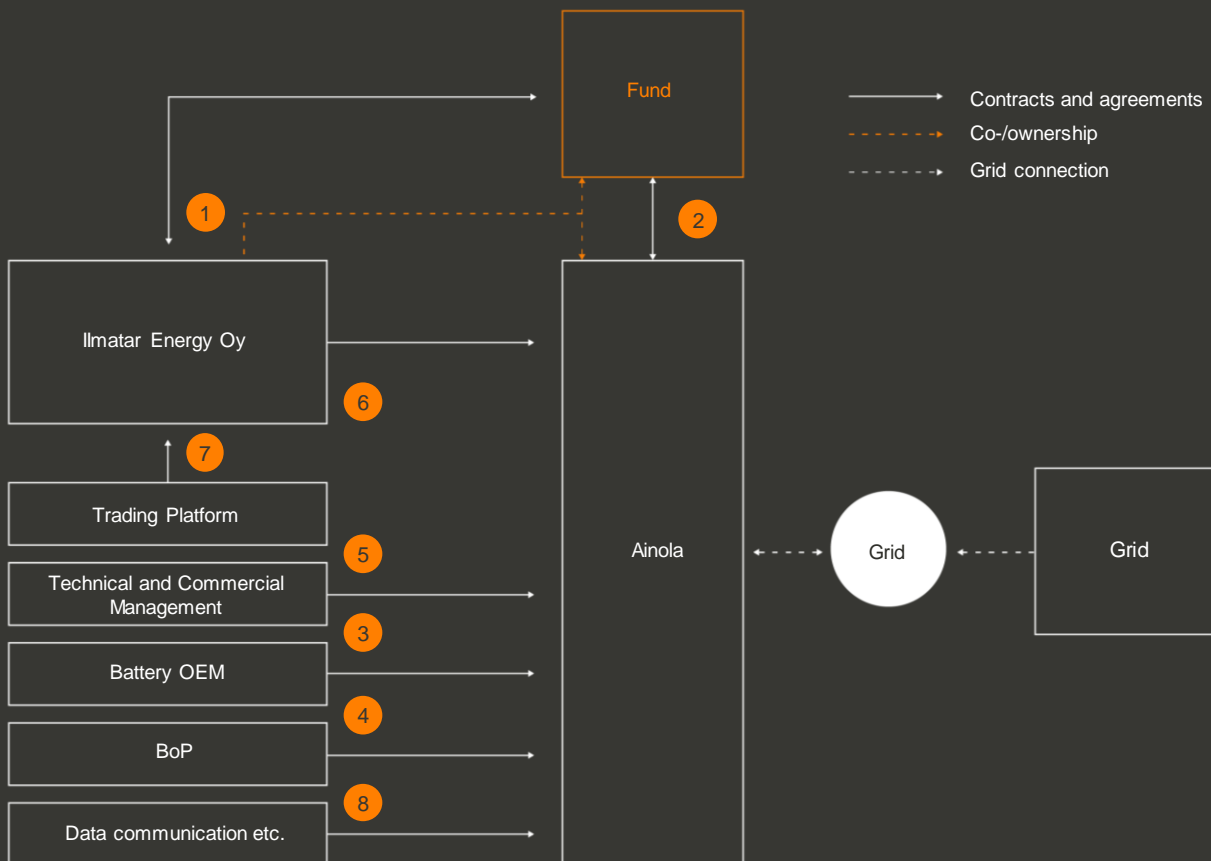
Fund

Contracts and agreements

Co-/ownership

Grid connection

1

2

Ilmatar Energy Oy

6

7

Trading Platform

5

Technical and Commercial Management

3

Battery OEM

4

BoP

8

Data communication etc.

Ainola

Grid

Grid